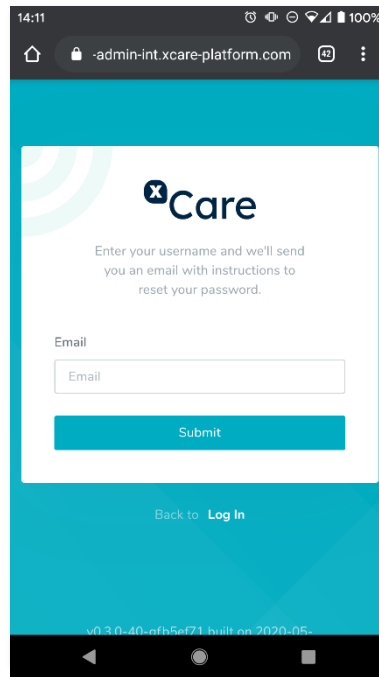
14:11 100%

-admin-int.xcare-platform.com 42

xCare

Enter your username and we'll send you an email with instructions to reset your password.

Email

Email

Submit

Back to Log In

v0.3.0-40-gfb5ef71 built on 2020-05-